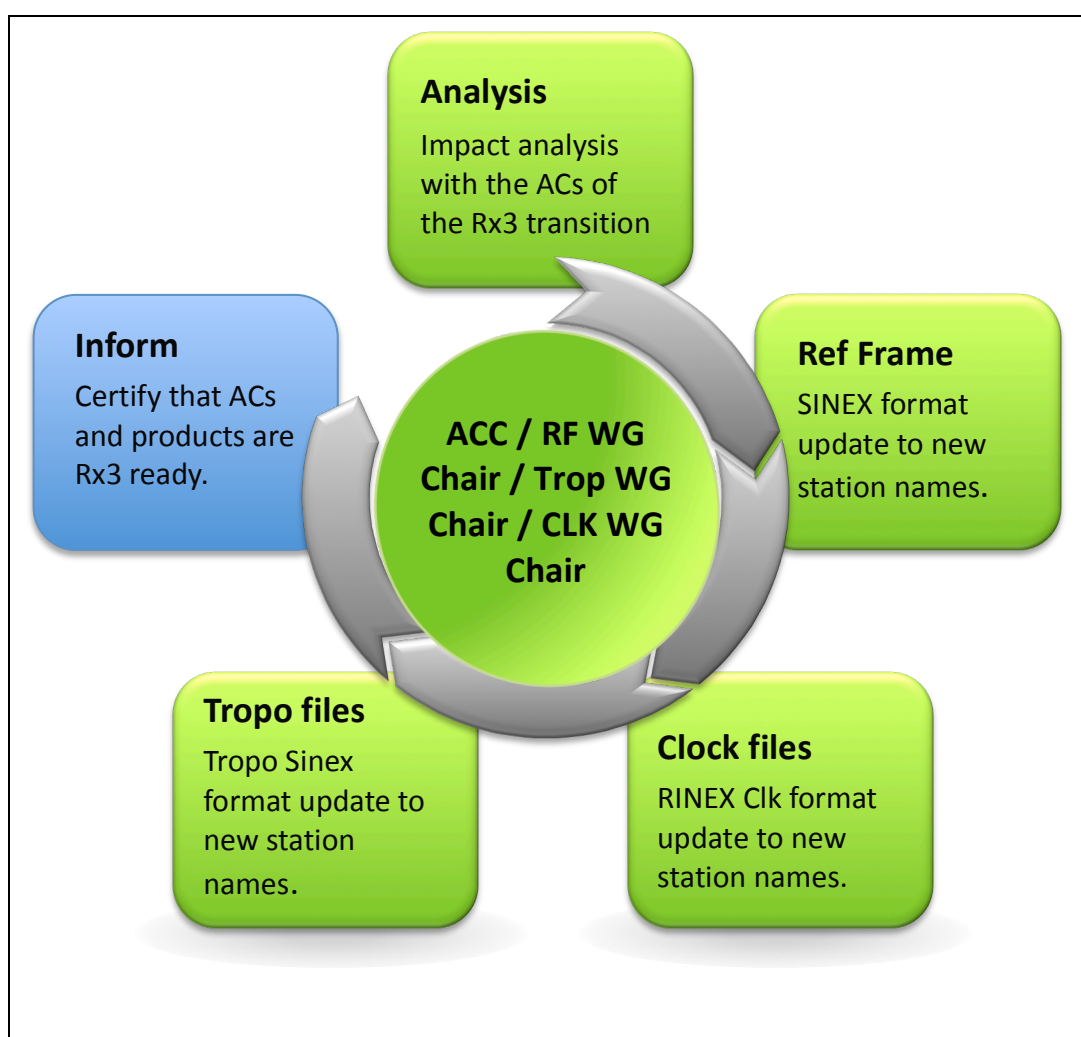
Analysis
Impact analysis with the ACs of the Rx3 transition

Ref Frame
SINEX format update to new station names.

Clock files
RINEX Clk format update to new station names.

Tropo files
Tropo Sinex format update to new station names.

Inform
Certify that ACs and products are Rx3 ready.

ACC / RF WG Chair / Trop WG Chair / CLK WG Chair